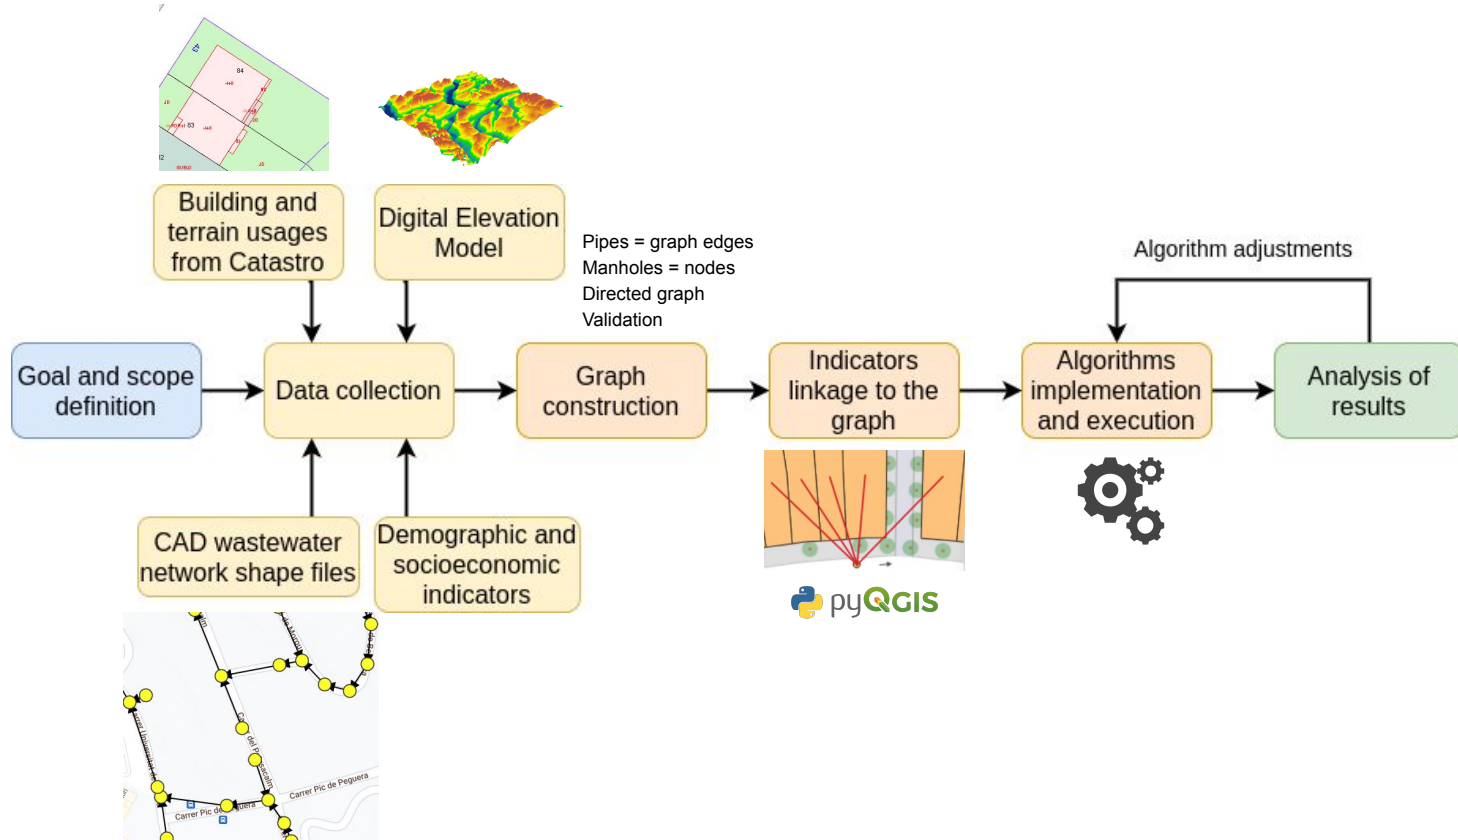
Building and terrain usages from Catastro

Digital Elevation Model

Pipes = graph edges
Manholes = nodes
Directed graph
Validation

Algorithm adjustments

Goal and scope definition

Data collection

Graph construction

Indicators linkage to the graph

Algorithms implementation and execution

Analysis of results

CAD wastewater network shape files

Demographic and socioeconomic indicators

pyQGIS

Carrer Pic de Peguera

Carrer Pic de Peguera